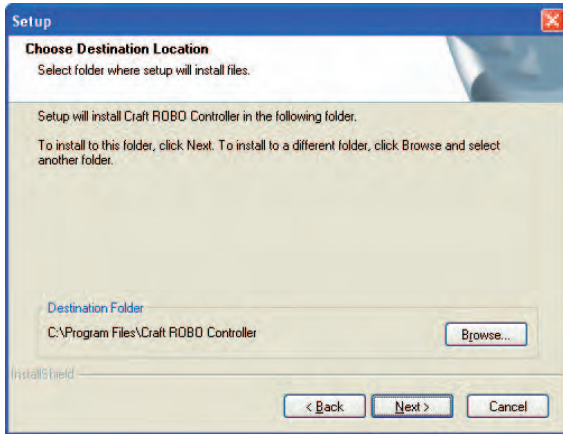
Setup

Choose Destination Location

Select folder where setup will install files.

Setup will install Craft ROBO Controller in the following folder.

To install to this folder, click Next. To install to a different folder, click Browse and select another folder.

Destination Folder

C:\Program Files\Craft ROBO Controller

Browse...

InstallShield

< Back

Next >

Cancel